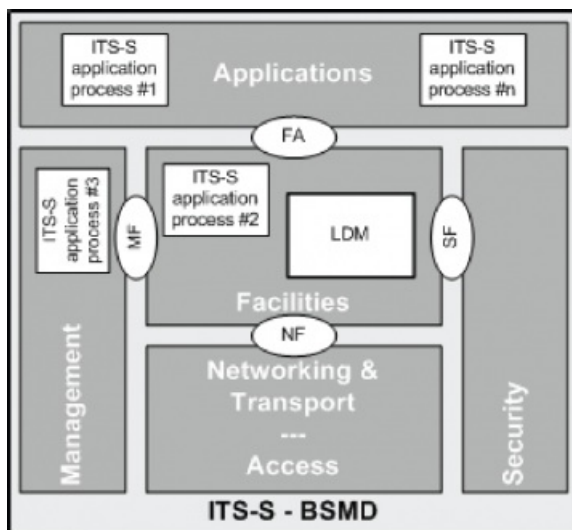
ITS-S application process #1

Applications

ITS-S application process #n

FA

ITS-S application process #3

MF

ITS-S application process #2

LDM

SF

Facilities

NF

Management

Networking & Transport
---
Access

Security

ITS-S - BSMD